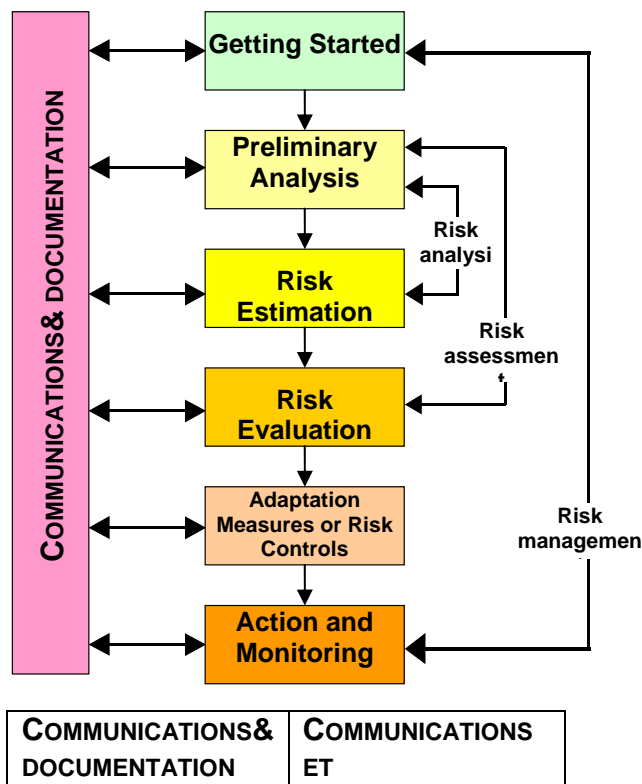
COMMUNICATIONS& DOCUMENTATION

Getting Started

Preliminary Analysis

Risk analysi

Risk Estimation

Risk assessmen t

Risk Evaluation

Adaptation Measures or Risk Controls

Risk managemen

Action and Monitoring

| COMMUNICATIONS& DOCUMENTATION | COMMUNICATIONS ET |
|---|---|